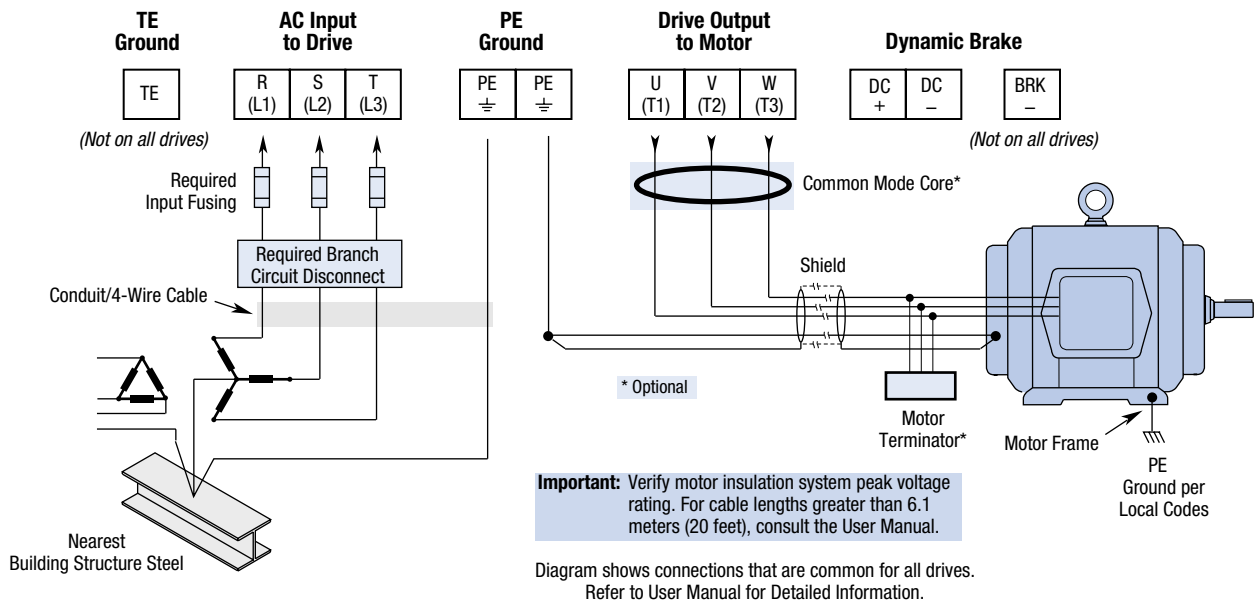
TE Ground

AC Input to Drive

PE Ground

Drive Output to Motor

Dynamic Brake

TE

R (L1)

S (L2)

T (L3)

PE $\pm$

PE $\pm$

U (T1)

V (T2)

W (T3)

DC +

DC –

BRK –

(Not on all drives)

(Not on all drives)

Required Input Fusing

Common Mode Core*

Required Branch Circuit Disconnect

Shield

Conduit/4-Wire Cable

* Optional

Motor Terminator*

Motor Frame

PE Ground per Local Codes

Important: Verify motor insulation system peak voltage rating. For cable lengths greater than 6.1 meters (20 feet), consult the User Manual.

Nearest Building Structure Steel

Diagram shows connections that are common for all drives. Refer to User Manual for Detailed Information.